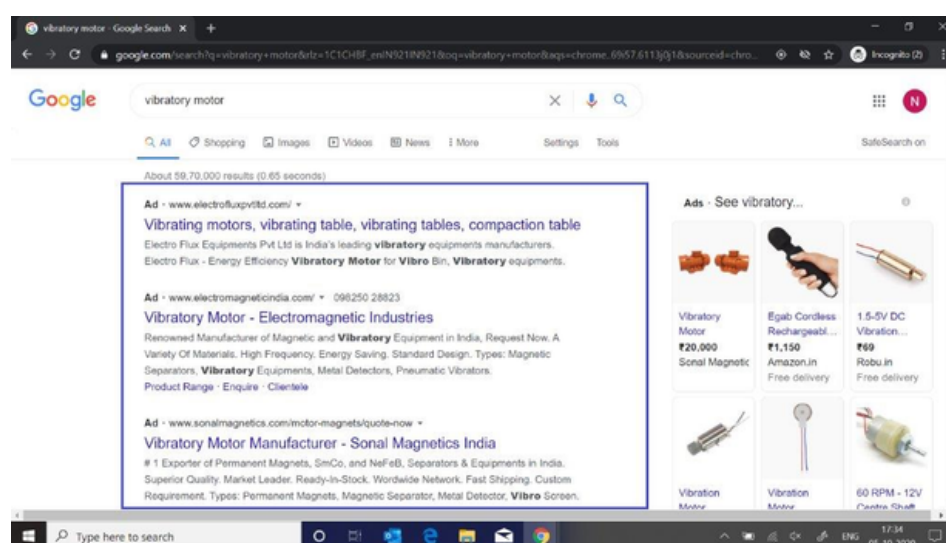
vibratory motor - Google Search ×  +

google.com/search?q=vibratory+motor&rlz=1C1CHBF_enIN921IN921&oq=vibratory+motor&aqs=chrome..69i57.6113j0j1&sourceid=chro...

Incognito (2)

Google

vibratory motor

All  Shopping  Images  Videos  News  More  Settings  Tools  SafeSearch on

About 59,70,000 results (0.65 seconds)

Ad · www.electrofluxpvtltd.com/

Vibrating motors, vibrating table, vibrating tables, compaction table

Electro Flux Equipments Pvt Ltd is India's leading vibratory equipments manufacturers. Electro Flux - Energy Efficiency Vibratory Motor for Vibro Bin, Vibratory equipments.

Ad · www.electromagneticindia.com/ · 098250 28823

Vibratory Motor - Electromagnetic Industries

Renowned Manufacturer of Magnetic and Vibratory Equipment in India, Request Now. A Variety Of Materials. High Frequency. Energy Saving. Standard Design. Types: Magnetic Separators, Vibratory Equipments, Metal Detectors, Pneumatic Vibrators.

Product Range · Enquire · Clientele

Ad · www.sonalmagnetics.com/motor-magnets/quote-now

Vibratory Motor Manufacturer - Sonal Magnetics India

# 1 Exporter of Permanent Magnets, SmCo, and NeFeB, Separators & Equipments in India. Superior Quality. Market Leader. Ready-In-Stock. Wordwide Network. Fast Shipping. Custom Requirement. Types: Permanent Magnets, Magnetic Separator, Metal Detector, Vibro Screen.

Ads · See vibratory...

Vibratory Motor
₹20,000
Sonal Magnetic

Egab Cordless Rechargeabl...
₹1,150
Amazon.in
Free delivery

1.5-5V DC Vibration...
₹69
Robu.in
Free delivery

Vibration Motor

Vibration Motor

60 RPM - 12V Centre Shaft

Type here to search

ENG 17:34